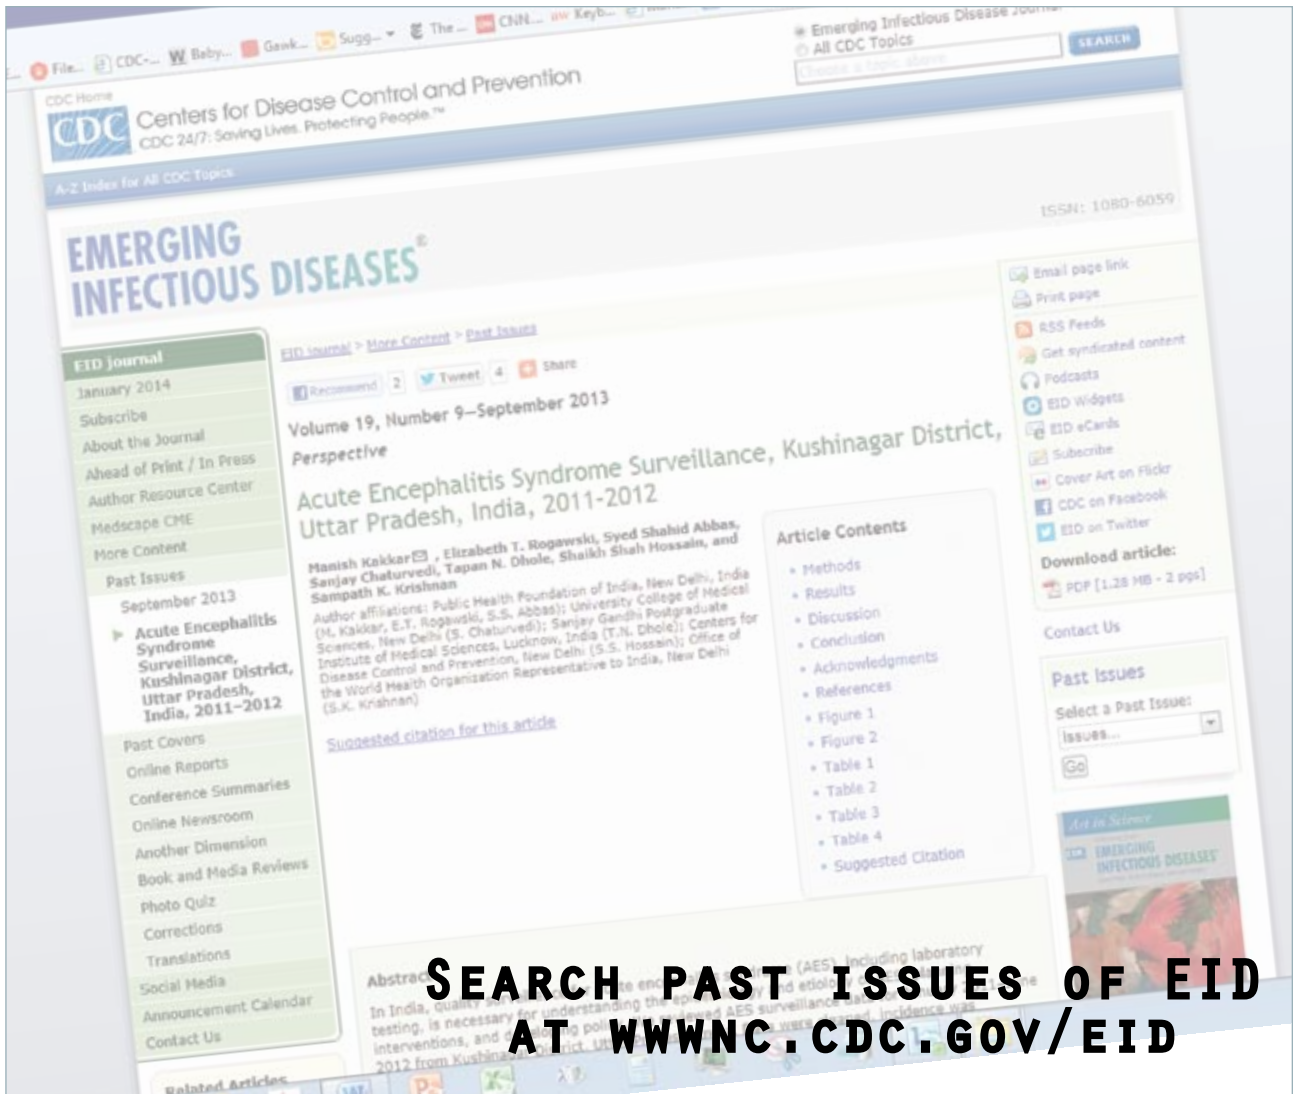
File... CDC-... Baby... Gawk... Sugg... The... CNN... Keyb...

Emerging Infectious Disease Journal
All CDC Topics
SEARCH

CDC Home
CDC Centers for Disease Control and Prevention
CDC 24/7: Saving Lives. Protecting People.™

A-Z Index for All CDC Topics

ISSN: 1080-6059

EMERGING INFECTIOUS DISEASES®

EID Journal
January 2014
Subscribe
About the Journal
Ahead of Print / In Press
Author Resource Center
Medscape CME
More Content
Past Issues
September 2013
Acute Encephalitis Syndrome Surveillance, Kushinagar District, Uttar Pradesh, India, 2011–2012
Past Covers
Online Reports
Conference Summaries
Online Newsroom
Another Dimension
Book and Media Reviews
Photo Quiz
Corrections
Translations
Social Media
Announcement Calendar
Contact Us

Related Articles

EID Journal > More Content > Past Issues

Recommend 2 Tweet 4 Share

Volume 19, Number 9—September 2013

Perspective

Acute Encephalitis Syndrome Surveillance, Kushinagar District, Uttar Pradesh, India, 2011-2012

Manish Kakkar, Elizabeth T. Rogawski, Syed Shahid Abbas, Sanjay Chaturvedi, Tapan N. Dhole, Shaikh Shah Hossain, and Sampath K. Krishnan

Author affiliations: Public Health Foundation of India, New Delhi, India (M. Kakkar, E.T. Rogawski, S.S. Abbas); University College of Medical Sciences, New Delhi (S. Chaturvedi); Sanjay Gandhi Postgraduate Institute of Medical Sciences, Lucknow, India (T.N. Dhole); Centers for Disease Control and Prevention, New Delhi (S.S. Hossain); Office of the World Health Organization Representative to India, New Delhi (S.K. Krishnan)

Suggested citation for this article

Article Contents
Methods
Results
Discussion
Conclusion
Acknowledgments
References
Figure 1
Figure 2
Table 1
Table 2
Table 3
Table 4
Suggested Citation

Email page link
Print page
RSS Feeds
Get syndicated content
Podcasts
EID Widgets
EID eCards
Subscribe
Cover Art on Flickr
CDC on Facebook
EID on Twitter
Download article:
PDF [1.28 MB - 2 pgs]

Contact Us

Past Issues
Select a Past Issue:
Issues...
Go

Art in Science
EMERGING INFECTIOUS DISEASES

Abstract
In India, quality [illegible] (AES), including laboratory testing, is necessary for understanding the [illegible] etiology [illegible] interventions, and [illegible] AES surveillance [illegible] 2012 from Kushinagar District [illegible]

SEARCH PAST ISSUES OF EID AT WWWNC.CDC.GOV/EID